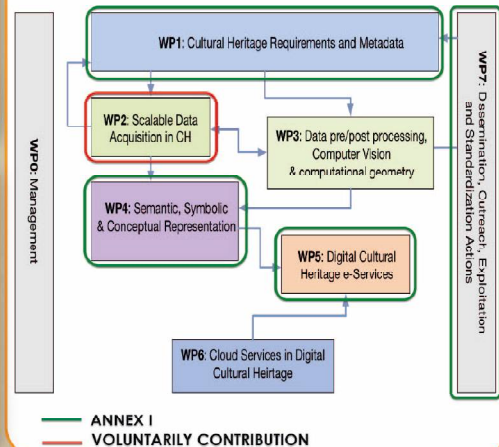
WP1: Cultural Heritage Requirements and Metadata

WP0: Management

WP2: Scalable Data Acquisition in CH

WP3: Data pre/post processing, Computer Vision & computational geometry

WP4: Semantic, Symbolic & Conceptual Representation

WP5: Digital Cultural Heritage e-Services

WP6: Cloud Services in Digital Cultural Heritage

WP7: Dsseminaton, Outreach, Exploitation and Standardization Actions

ANNEX I
VOLUNTARILY CONTRIBUTION